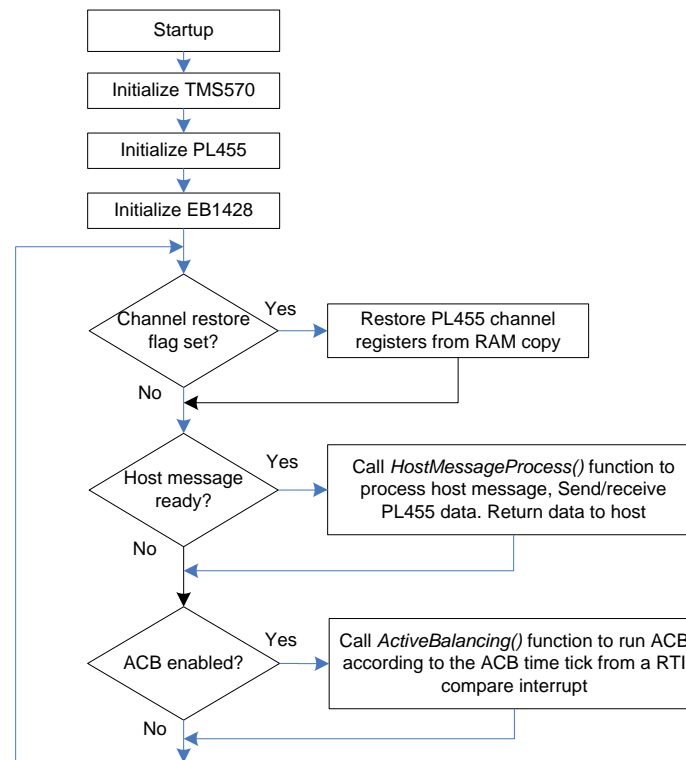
Startup

Initialize TMS570

Initialize PL455

Initialize EB1428

Channel restore flag set?

Yes

Restore PL455 channel registers from RAM copy

No

Host message ready?

Yes

Call *HostMessageProcess()* function to process host message, Send/receive PL455 data. Return data to host

No

ACB enabled?

Yes

Call *ActiveBalancing()* function to run ACB according to the ACB time tick from a RTI compare interrupt

No